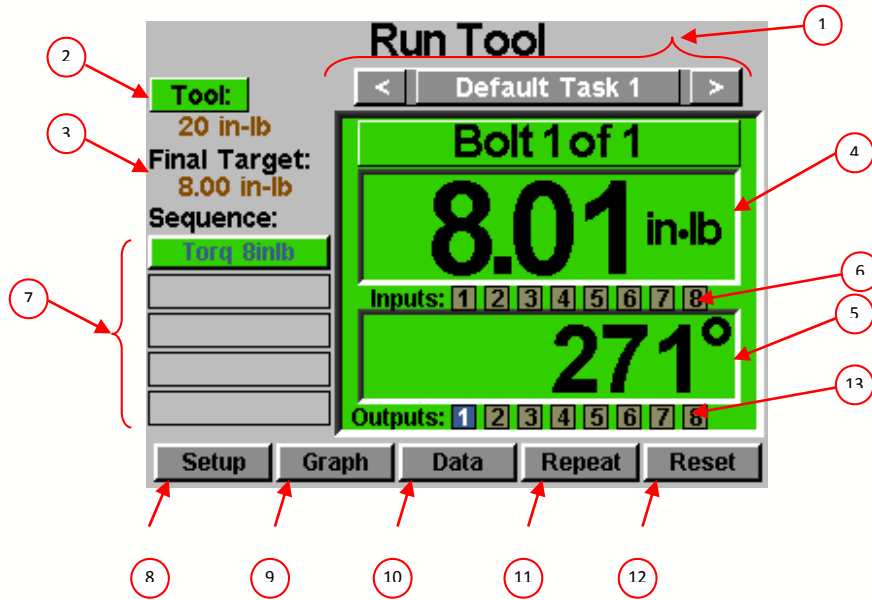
Run Tool

1

2

< Default Task 1 >

Tool:

20 in-lb

3

Final Target:

8.00 in-lb

Bolt 1 of 1

4

Sequence:

Torq 8inlb

8.01 in•lb

6

7

Inputs: 1 2 3 4 5 6 7 8

5

271°

13

Outputs: 1 2 3 4 5 6 7 8

Setup Graph Data Repeat Reset

8 9 10 11 12